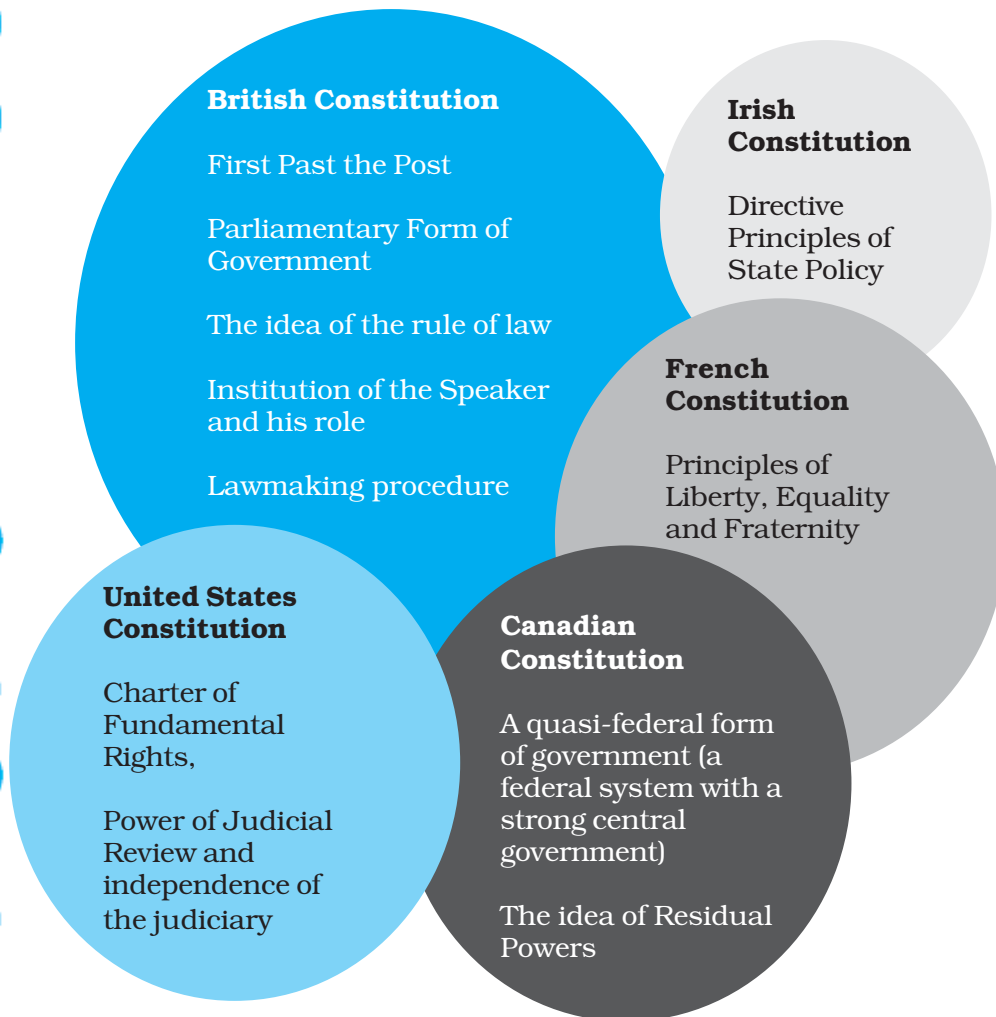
British Constitution

First Past the Post

Parliamentary Form of Government

The idea of the rule of law

Institution of the Speaker and his role

Lawmaking procedure

Irish Constitution

Directive Principles of State Policy

French Constitution

Principles of Liberty, Equality and Fraternity

United States Constitution

Charter of Fundamental Rights,

Power of Judicial Review and independence of the judiciary

Canadian Constitution

A quasi-federal form of government (a federal system with a strong central government)

The idea of Residual Powers